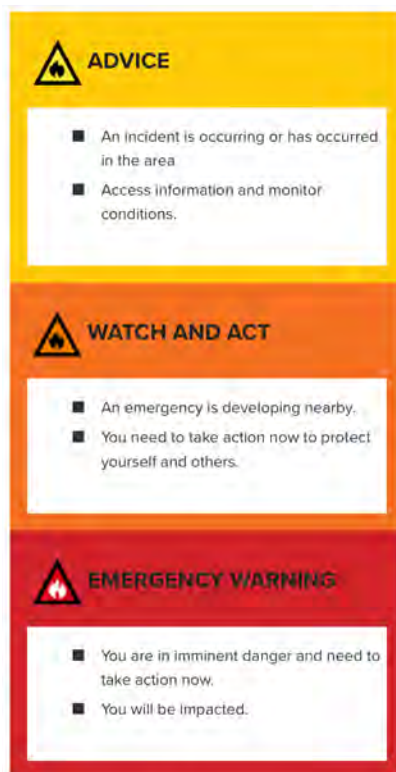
ADVICE

- An incident is occurring or has occurred in the area
- Access information and monitor conditions.

WATCH AND ACT

- An emergency is developing nearby.
- You need to take action now to protect yourself and others.

EMERGENCY WARNING

- You are in imminent danger and need to take action now.
- You will be impacted.